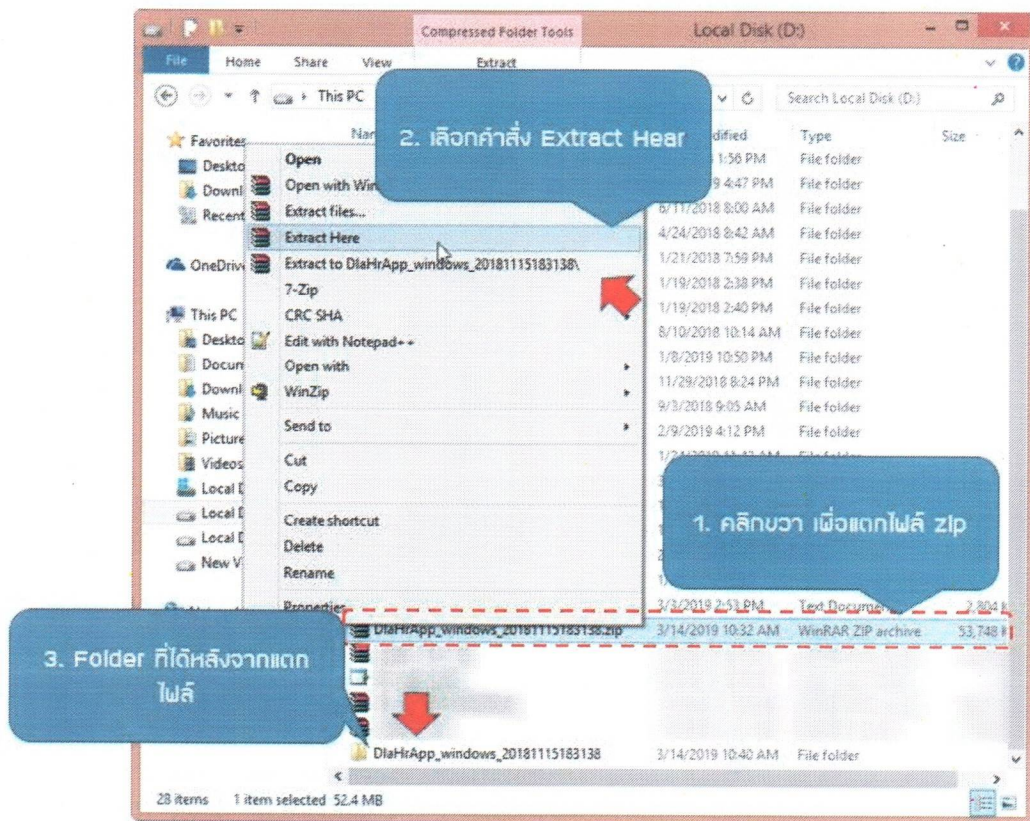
Compressed Folder Tools Local Disk (D:)

File Home Share View Extract

This PC

Search Local Disk (D:)

Favorites
Deskto
Downl
Recent

OneDriv

This PC
Deskto
Docun
Downl
Music
Picture
Videos
Local D
Local D
Local D
New V

Nan

2. เลือกคำสั่ง Extract Hear

Open
Open with Win
Extract files...
Extract Here
Extract to DlaHrApp_windows_20181115183138\
7-Zip
CRC SHA
Edit with Notepad++
Open with
WinZip
Send to
Cut
Copy
Create shortcut
Delete
Rename
Properties

dified
1:56 PM
9 4:47 PM
6/11/2018 8:00 AM
4/24/2018 8:42 AM
1/21/2018 7:59 PM
1/19/2018 2:38 PM
1/19/2018 2:40 PM
8/10/2018 10:14 AM
1/8/2019 10:50 PM
11/29/2018 8:24 PM
9/3/2018 9:05 AM
2/9/2019 4:12 PM
3/3/2019 2:53 PM
3/14/2019 10:32 AM

Type
File folder
File folder
File folder
File folder
File folder
File folder
File folder
File folder
File folder
File folder
File folder
File folder
Text Documen
WinRAR ZIP archive

Size
2,804 K
53,748 K

1. คลิกขวา เพื่อแตกไฟล์ Zip

DlaHrApp_windows_20181115183138.zip

3. Folder ที่ได้หลังจากแตกไฟล์

DlaHrApp_windows_20181115183138 3/14/2019 10:40 AM File folder

28 items 1 item selected 52.4 MB